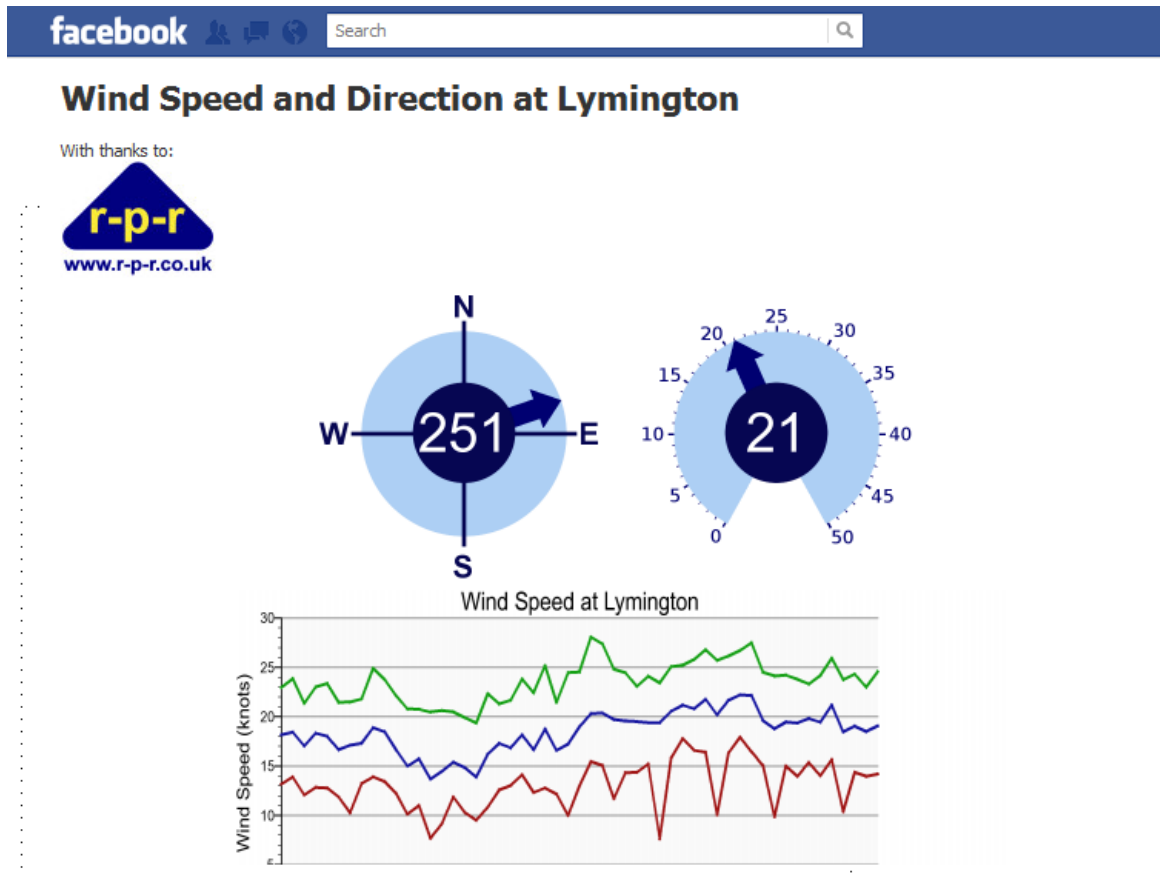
facebook

Search

Wind Speed and Direction at Lymington

With thanks to:

r-p-r
www.r-p-r.co.uk

N
W
251
E
S

25
20
30
15
35
10
21
40
5
45
0
50

Wind Speed at Lymington

Wind Speed (knots)

30
25
20
15
10
5